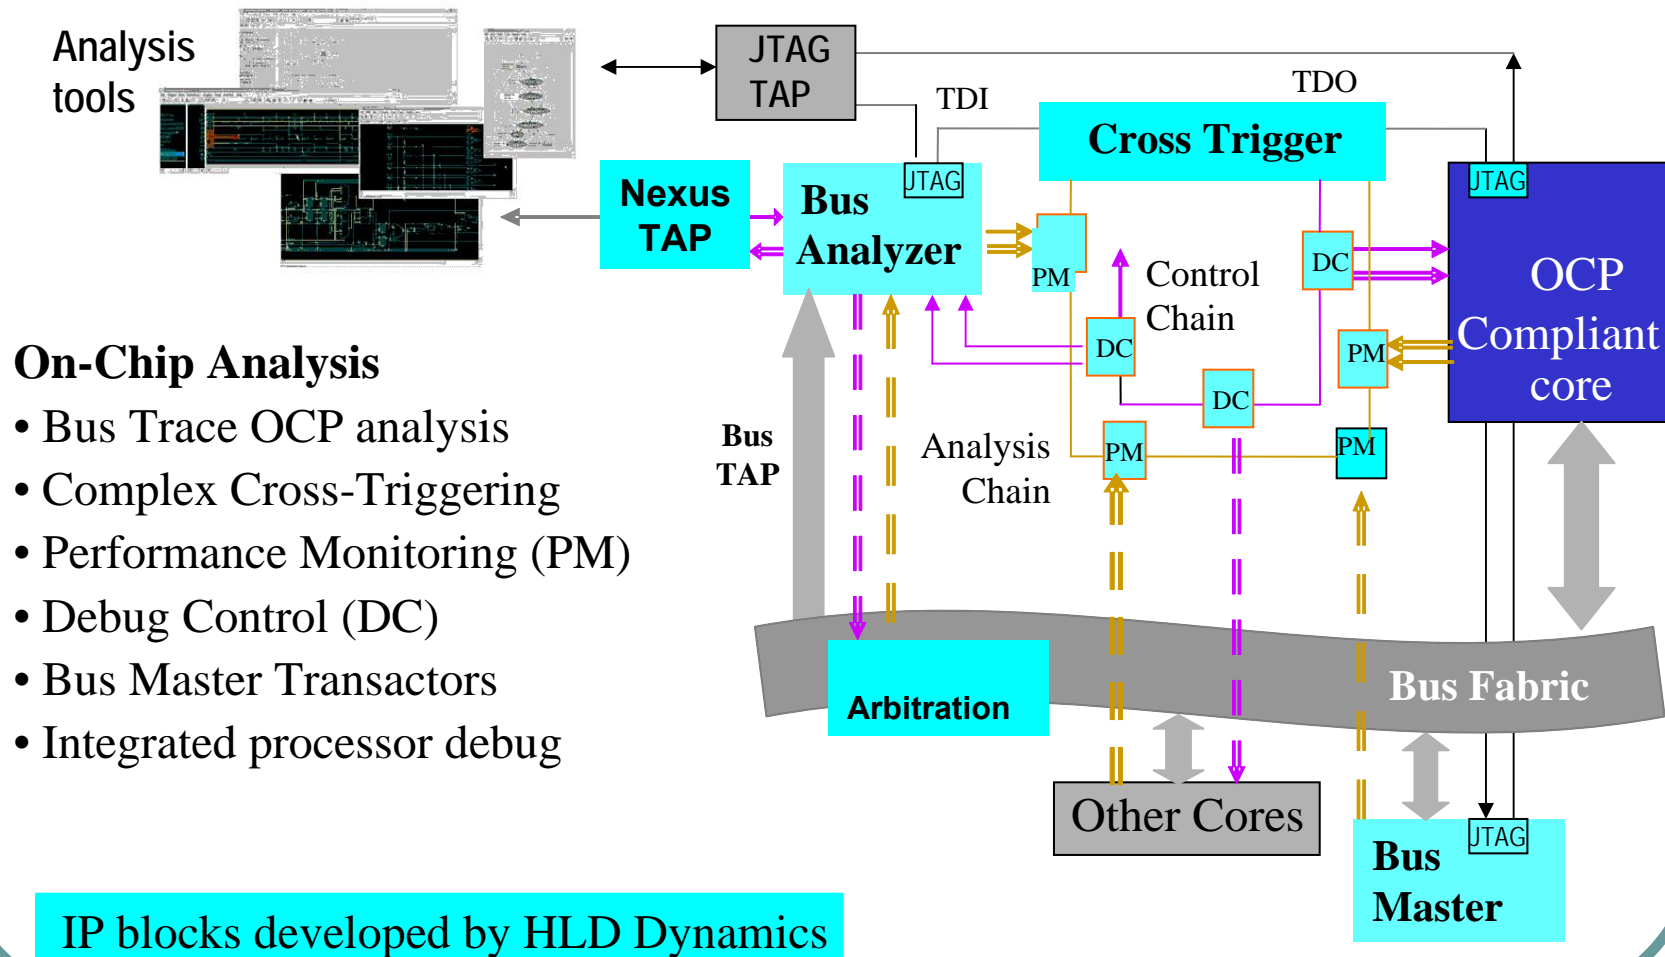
Analysis tools

JTAG TAP

TDI

TDO

Cross Trigger

Nexus TAP

JTAG

Bus Analyzer

PM

Control Chain

DC

JTAG

OCP Compliant core

DC

PM

DC

On-Chip Analysis

• Bus Trace OCP analysis

• Complex Cross-Triggering

• Performance Monitoring (PM)

• Debug Control (DC)

• Bus Master Transactors

• Integrated processor debug

Bus TAP

Analysis Chain

PM

PM

Bus Fabric

Arbitration

Other Cores

JTAG

Bus Master

IP blocks developed by HLD Dynamics